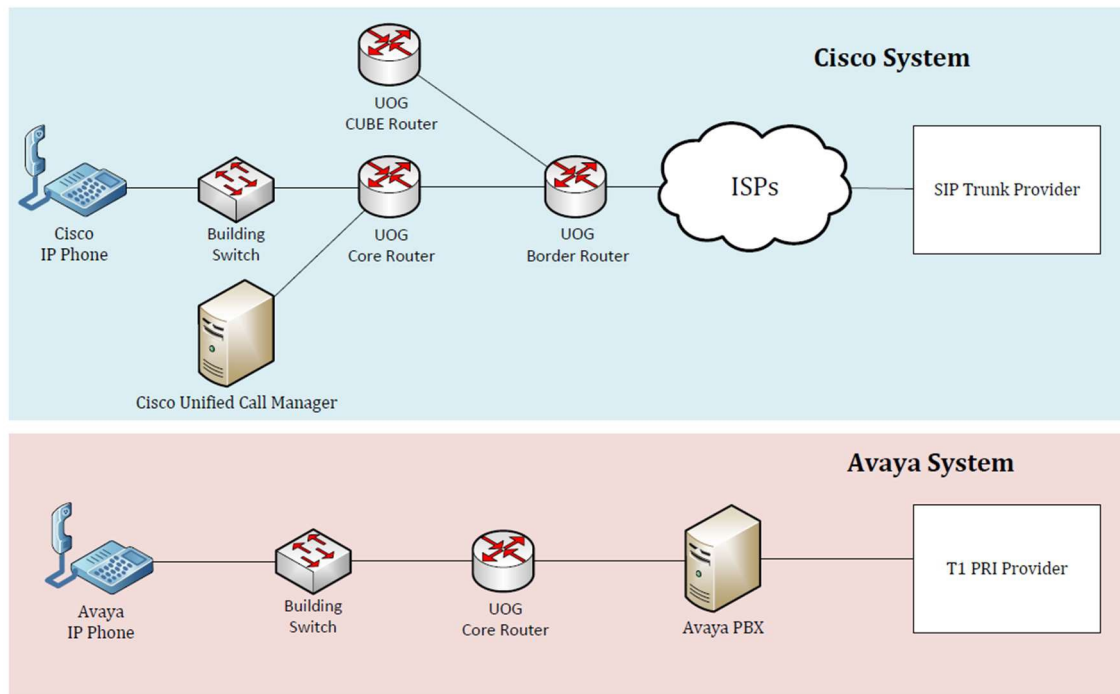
Cisco System

UOG
CUBE Router

Cisco
IP Phone

Building
Switch

UOG
Core Router

UOG
Border Router

ISPs

SIP Trunk Provider

Cisco Unified Call Manager

Avaya System

Avaya
IP Phone

Building
Switch

UOG
Core Router

Avaya PBX

T1 PRI Provider